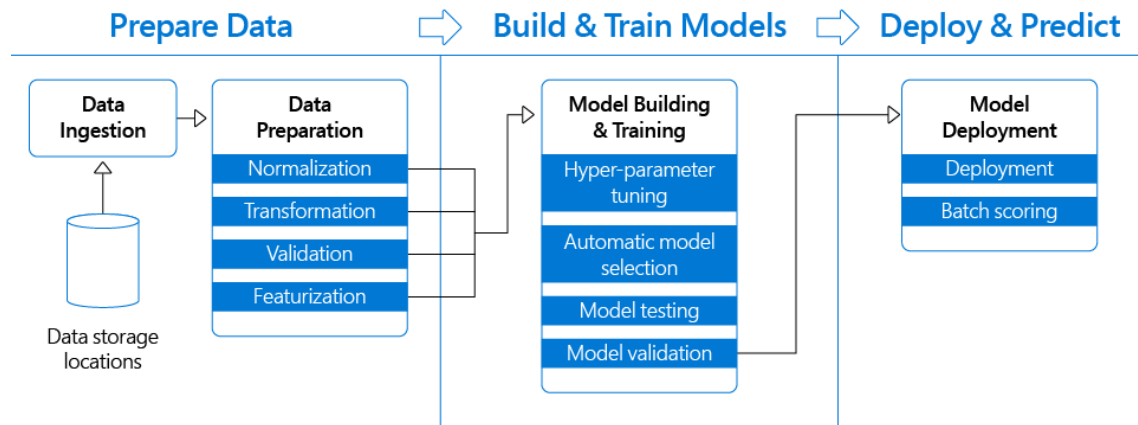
Prepare Data

Build & Train Models

Deploy & Predict

Data Ingestion

Data storage locations

Data Preparation

Normalization

Transformation

Validation

Featurization

Model Building & Training

Hyper-parameter tuning

Automatic model selection

Model testing

Model validation

Model Deployment

Deployment

Batch scoring